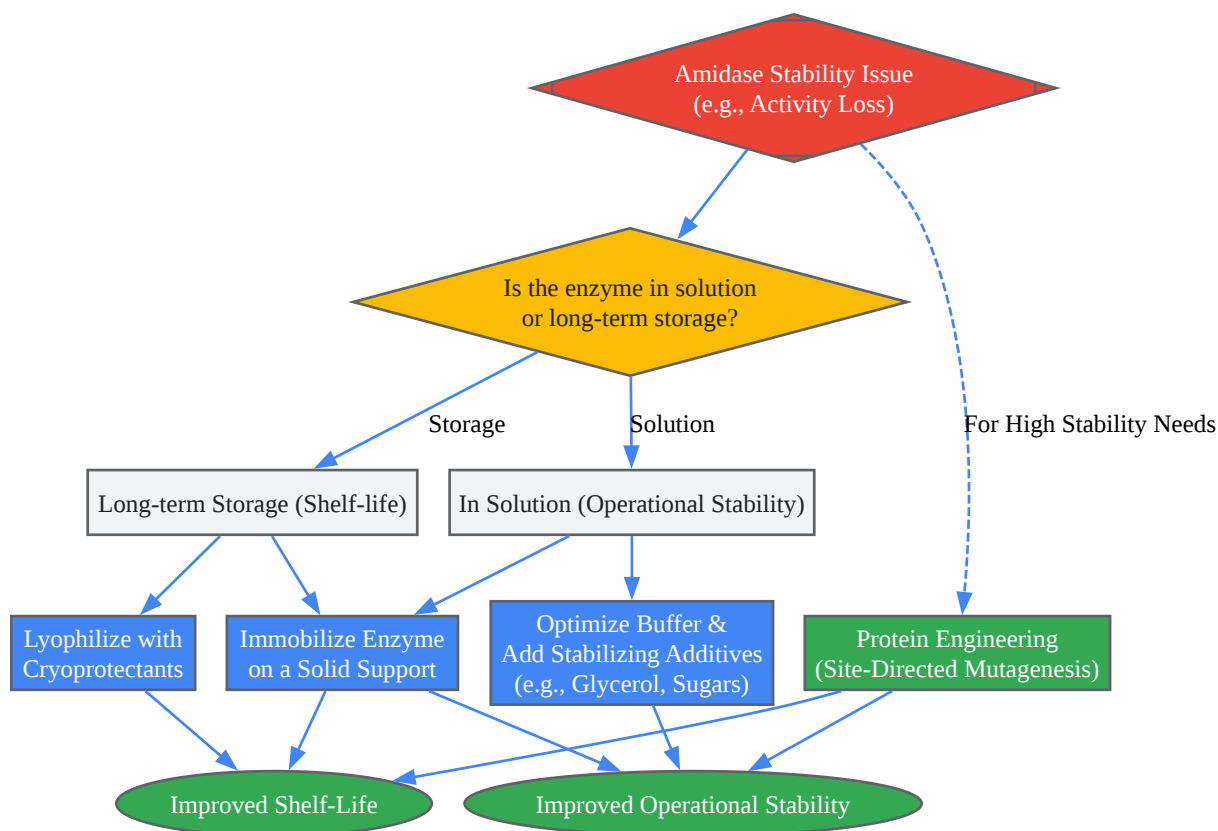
Amidase Stability Issue
(e.g., Activity Loss)

Is the enzyme in solution
or long-term storage?

Storage

Solution

For High Stability Needs

Long-term Storage (Shelf-life)

In Solution (Operational Stability)

Lyophilize with
Cryoprotectants

Immobilize Enzyme
on a Solid Support

Optimize Buffer &
Add Stabilizing Additives
(e.g., Glycerol, Sugars)

Protein Engineering
(Site-Directed Mutagenesis)

Improved Shelf-Life

Improved Operational Stability